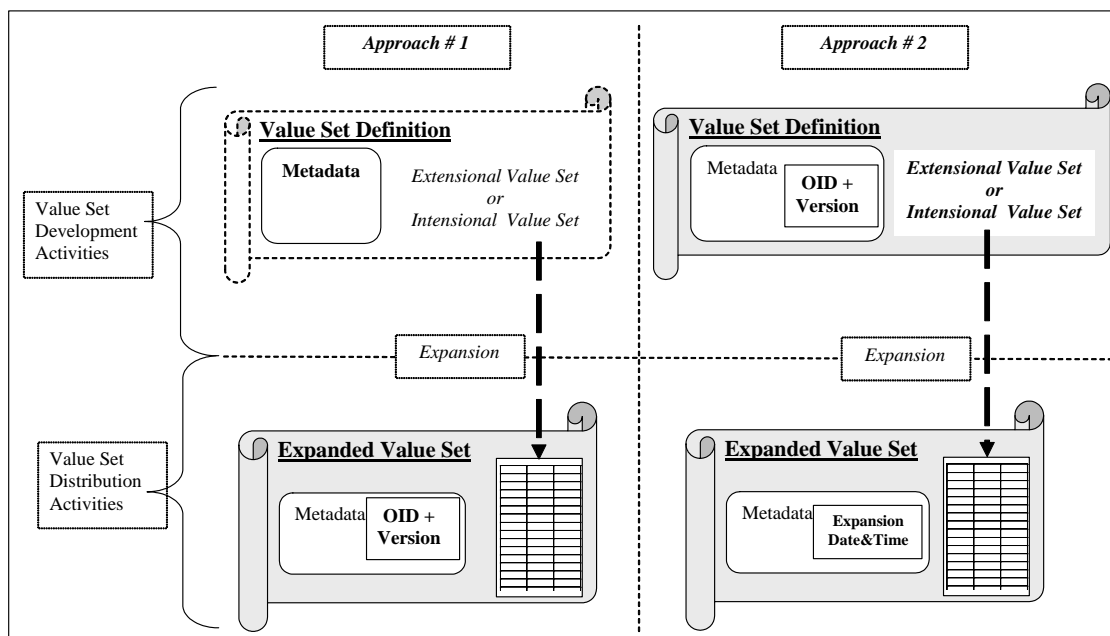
Approach # 1

Approach # 2

Value Set Development Activities

Value Set Definition

Metadata

Extensional Value Set
or
Intensional Value Set

Value Set Definition

Metadata

OID + Version

Extensional Value Set
or
Intensional Value Set

Expansion

Expansion

Value Set Distribution Activities

Expanded Value Set

Metadata

OID + Version

Expanded Value Set

Metadata

Expansion Date&Time